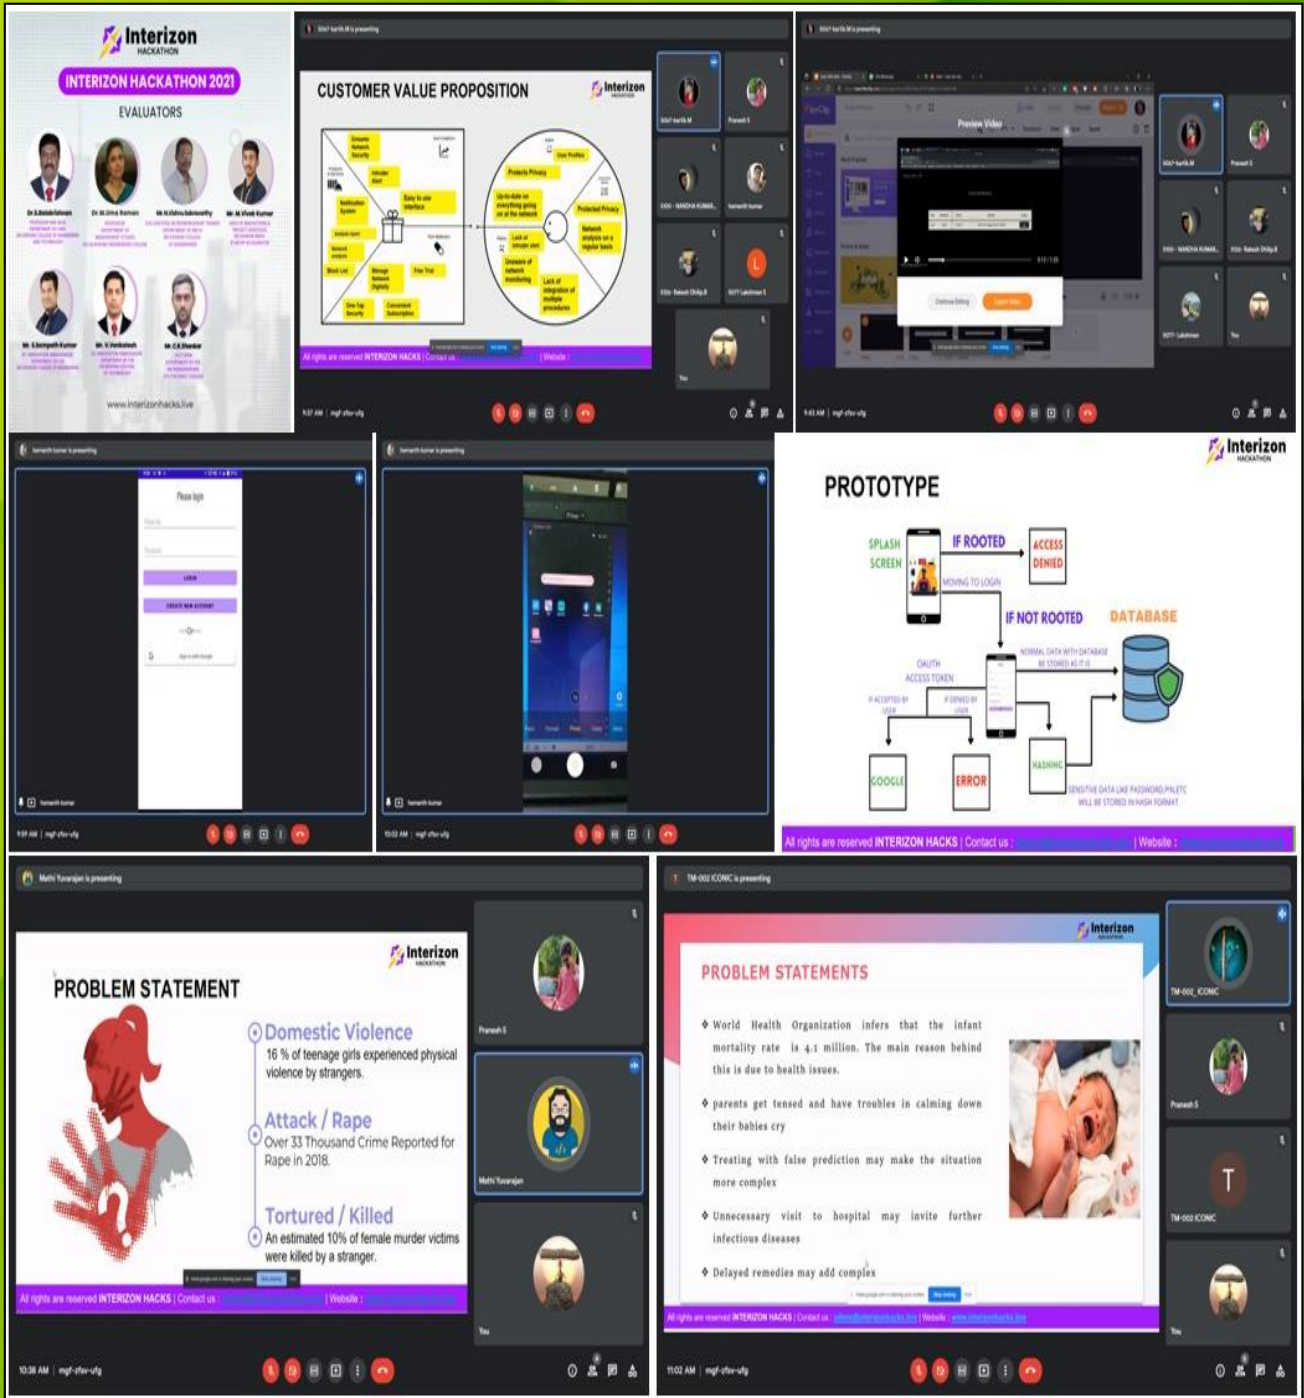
Interizon HACKATHON

INTERIZON HACKATHON 2021

EVALUATORS

www.interizonhacks.live

CUSTOMER VALUE PROPOSITION

Interizon

Protects Privacy

Easy to use Interface

Notification System

Free Trial

All rights are reserved INTERIZON HACKS | Contact us : | Website :

Preview Video

Please login

LOGIN

CREATE NEW ACCOUNT

Interizon HACKATHON

PROTOTYPE

SPLASH SCREEN

IF ROOTED

ACCESS DENIED

MOVING TO LOGIN

IF NOT ROOTED

DATABASE

OAUTH ACCESS TOKEN

NORMAL DATA WITH DATABASE BE STORED AS IT IS

IF ACCEPTED BY USER

IF DENIED BY USER

GOOGLE

ERROR

HASHING

SENSITIVE DATA LIKE PASSWORD,PIN,ETC WILL BE STORED IN HASH FORMAT

All rights are reserved INTERIZON HACKS | Contact us : | Website :

Mathi Yuvarajan is presenting

Interizon HACKATHON

PROBLEM STATEMENT

Domestic Violence
16 % of teenage girls experienced physical violence by strangers.

Attack / Rape
Over 33 Thousand Crime Reported for Rape in 2018.

Tortured / Killed
An estimated 10% of female murder victims were killed by a stranger.

All rights are reserved INTERIZON HACKS | Contact us : | Website :

Pranesh S

Mathi Yuvarajan

You

10:38 AM | mgf-cfav-ufg

TM-002 ICONIC is presenting

Interizon HACKATHON

PROBLEM STATEMENTS

World Health Organization infers that the infant mortality rate is 4.1 million. The main reason behind this is due to health issues.

parents get tensed and have troubles in calming down their babies cry

Treating with false prediction may make the situation more complex

Unnecessary visit to hospital may invite further infectious diseases

Delayed remedies may add complex

All rights are reserved INTERIZON HACKS | Contact us : | Website : www.interizonhacks.live

TM-002_ICONIC

Pranesh S

TM-002 ICONIC

You

11:02 AM | mgf-cfav-ufg